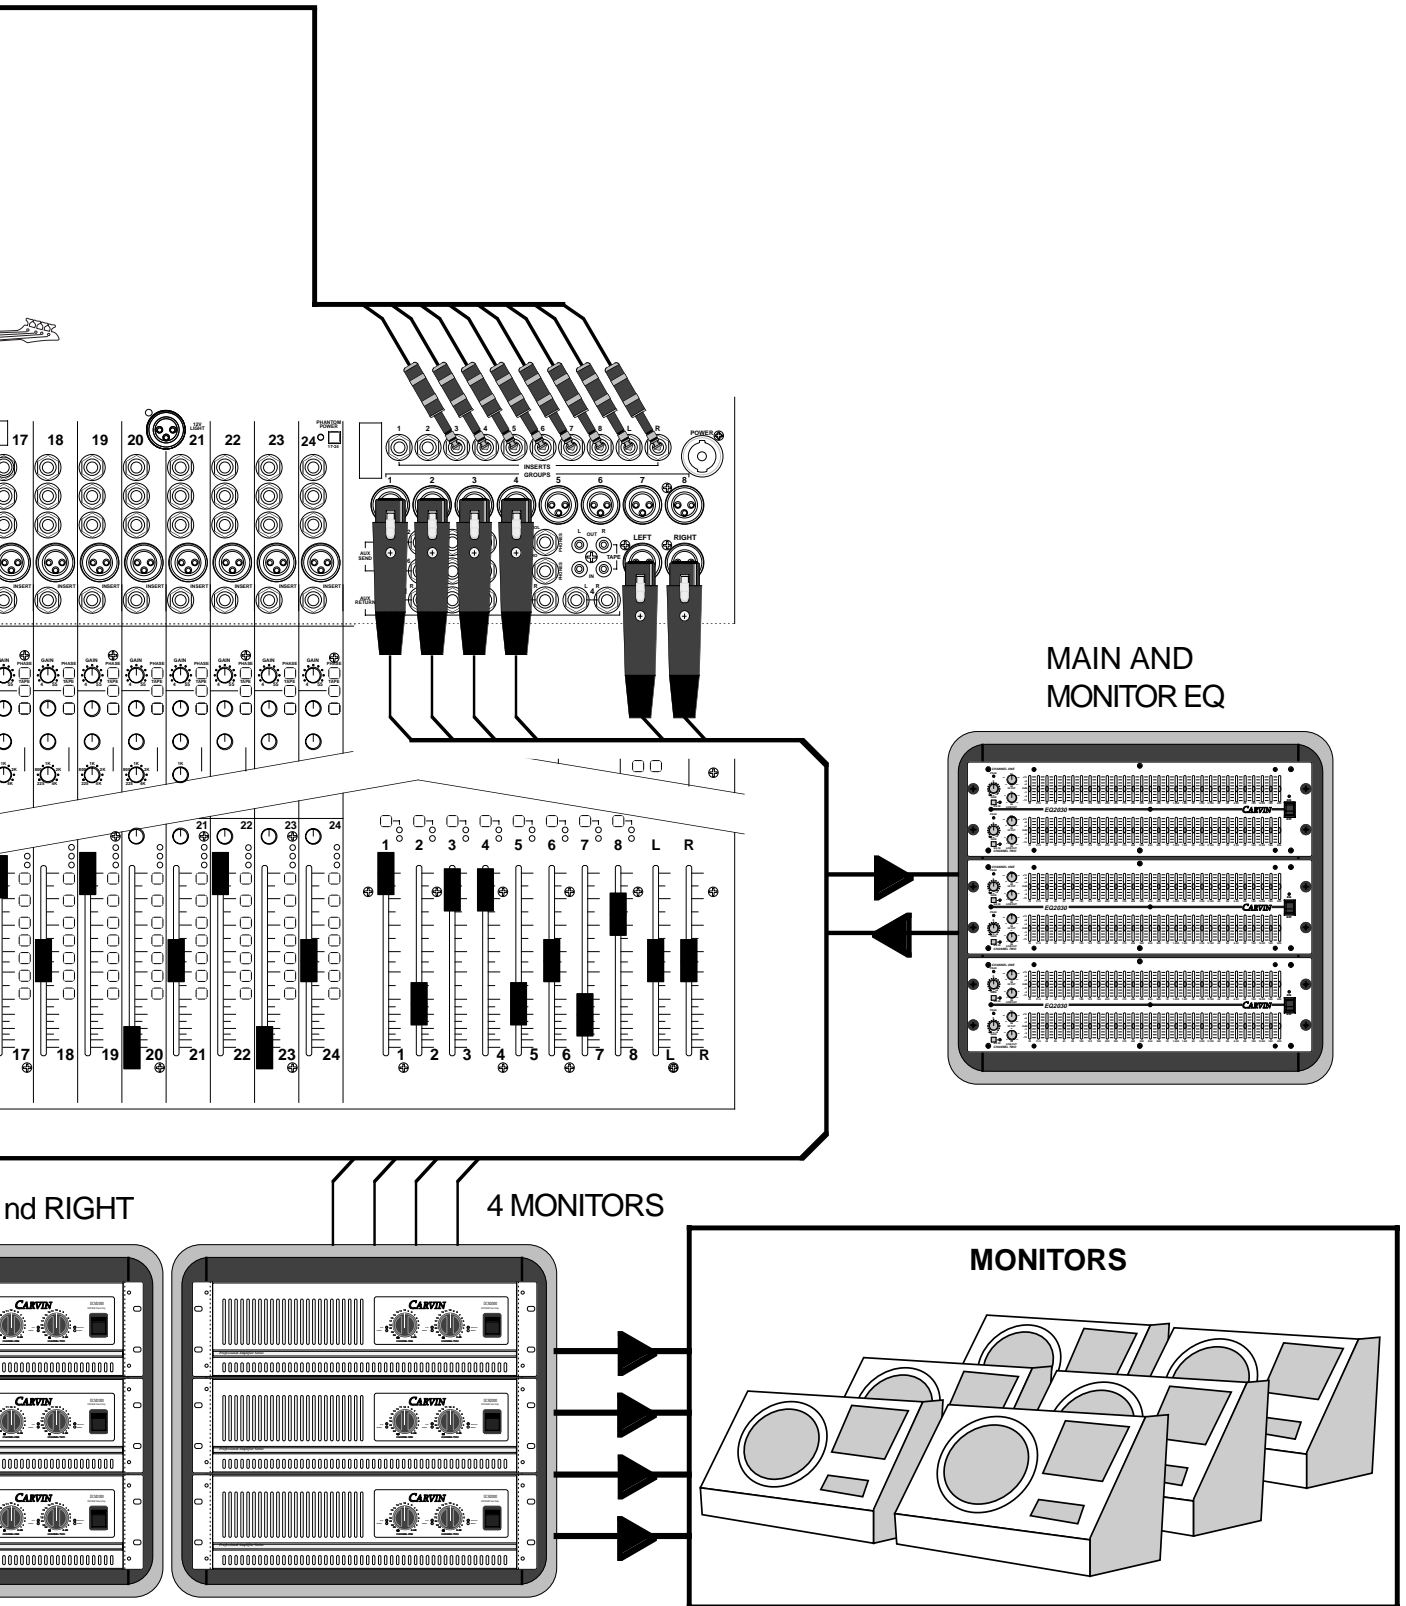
17 18 19 20 21 22 23 24

12V LIGHT

PHANTOM POWER

INSERT

GAIN PHASE

INSERTS

GROUPS

1 2 3 4 5 6 7 8 L R

POWER

LEFT RIGHT

AUX SEND

AUX RETURN

TAPE OUT IN

MAIN AND MONITOR EQ

CARVIN

1 2 3 4 5 6 7 8 L R

17 18 19 20 21 22 23 24

nd RIGHT

4 MONITORS

MONITORS

CARVIN